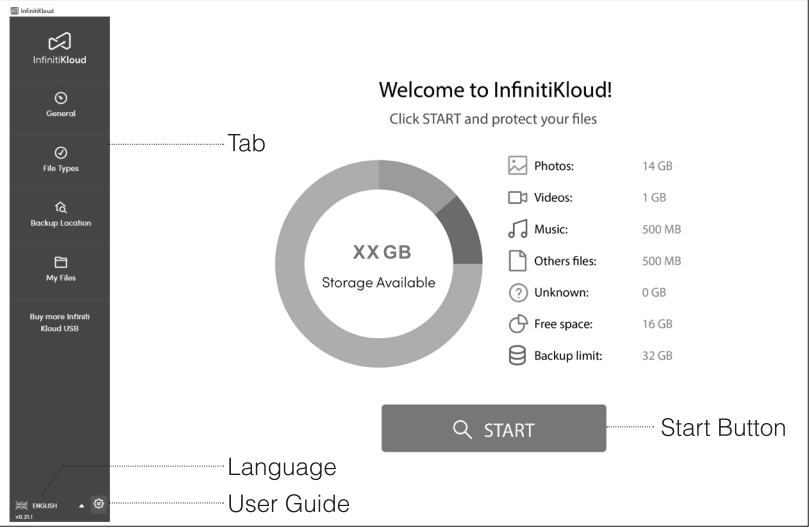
InfinitiKloud

InfinitiKloud

General

File Types

Backup Location

My Files

Buy more Infiniti Kloud USB

ENGLISH

v0.21.1

Tab

Language

User Guide

Welcome to InfinitiKloud!

Click START and protect your files

XX GB

Storage Available

| | |
|---|---|
| Photos: | 14 GB |
| Videos: | 1 GB |
| Music: | 500 MB |
| Others files: | 500 MB |
| Unknown: | 0 GB |
| Free space: | 16 GB |
| Backup limit: | 32 GB |

START

Start Button